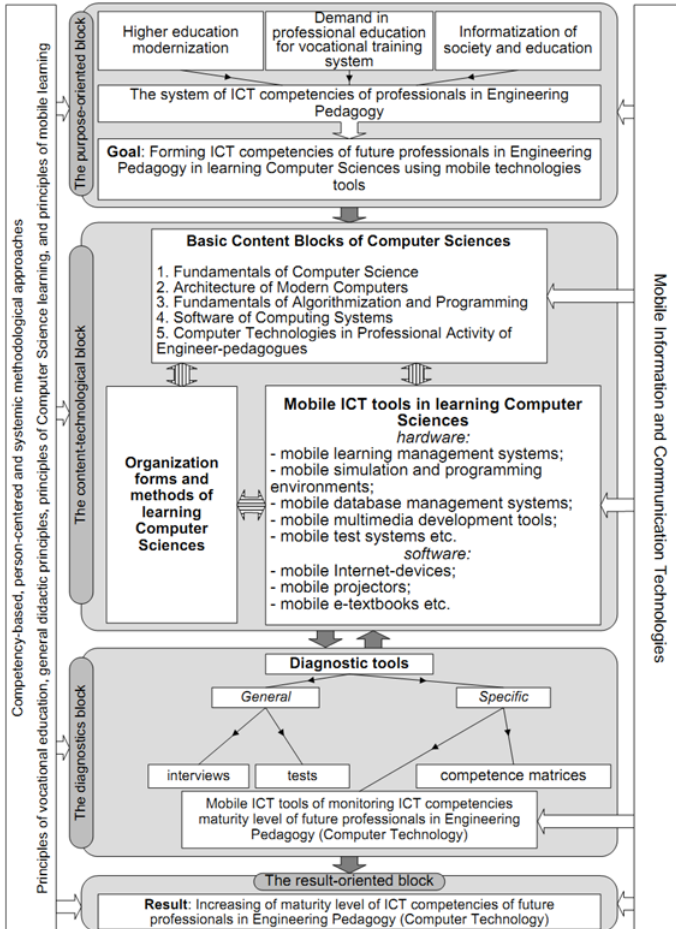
Competency-based, person-centered and systemic methodological approaches

Principles of vocational education, general didactic principles, principles of Computer Science learning, and principles of mobile learning

The purpose-oriented block

Higher education modernization

Demand in professional education for vocational training system

Informatization of society and education

The system of ICT competencies of professionals in Engineering Pedagogy

**Goal**: Forming ICT competencies of future professionals in Engineering Pedagogy in learning Computer Sciences using mobile technologies tools

The content-technological block

**Basic Content Blocks of Computer Sciences**

1. Fundamentals of Computer Science
2. Architecture of Modern Computers
3. Fundamentals of Algorithmization and Programming
4. Software of Computing Systems
5. Computer Technologies in Professional Activity of Engineer-pedagogues

**Organization forms and methods of learning Computer Sciences**

**Mobile ICT tools in learning Computer Sciences**

*hardware:*
- mobile learning management systems;
- mobile simulation and programming environments;
- mobile database management systems;
- mobile multimedia development tools;
- mobile test systems etc.

*software:*
- mobile Internet-devices;
- mobile projectors;
- mobile e-textbooks etc.

The diagnostics block

**Diagnostic tools**

*General*

*Specific*

interviews

tests

competence matrices

Mobile ICT tools of monitoring ICT competencies maturity level of future professionals in Engineering Pedagogy (Computer Technology)

The result-oriented block

**Result**: Increasing of maturity level of ICT competencies of future professionals in Engineering Pedagogy (Computer Technology)

Mobile Information and Communication Technologies